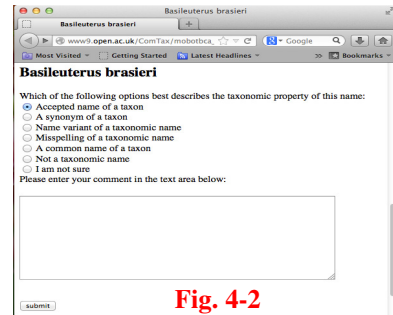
Basileuterus brasieri

Basileuterus brasieri +

www9.open.ac.uk/ComTax/mobotbca_ ☆ ▾ C Google

Most Visited ▾ Getting Started Latest Headlines ▾ » Bookmarks ▾

Basileuterus brasieri

Which of the following options best describes the taxonomic property of this name:
Accepted name of a taxon
A synonym of a taxon
Name variant of a taxonomic name
Misspelling of a taxonomic name
A common name of a taxon
Not a taxonomic name
I am not sure
Please enter your comment in the text area below:

submit

Fig. 4-2